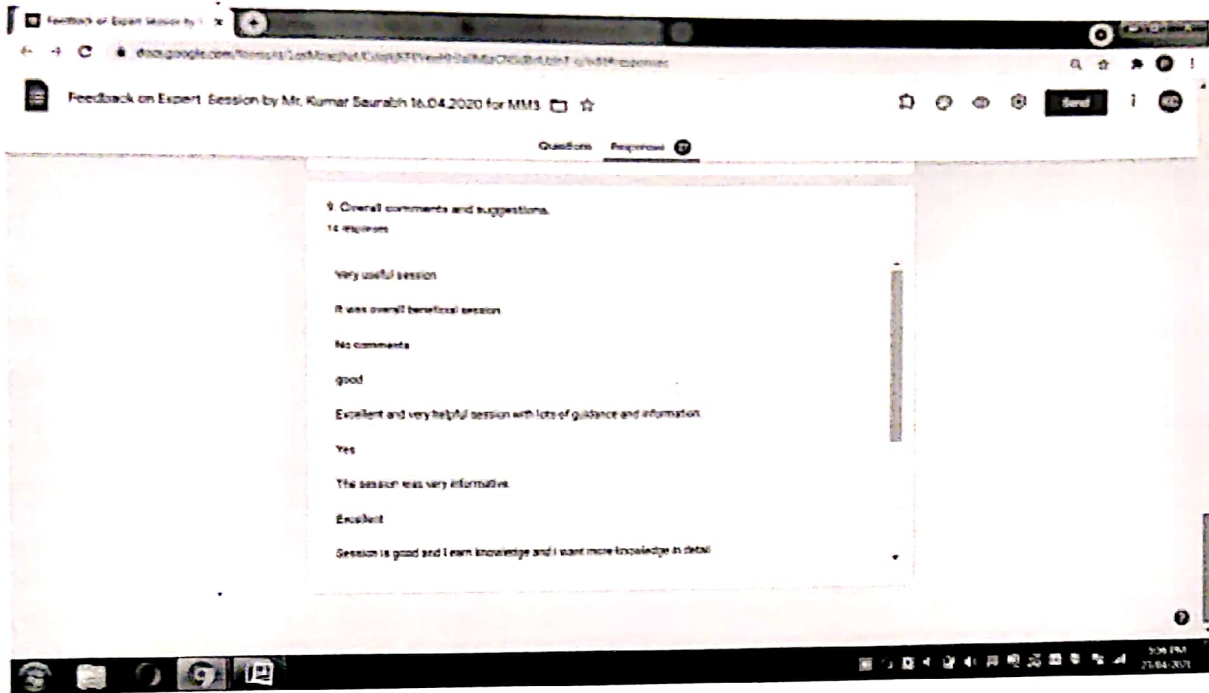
Feedback on Expert Session by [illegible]

docs.google.com/forms/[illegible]

Feedback on Expert Session by Mr. Kumar Saurabh 16.04.2020 for MMS

Send

Questions Responses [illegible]

9. Overall comments and suggestions.
14 responses

Very useful session

It was overall beneficial session.

No comments

good

Excellent and very helpful session with lots of guidance and information.

Yes

The session was very informative.

Excellent

Session is good and I earn knowledge and I want more knowledge in detail

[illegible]